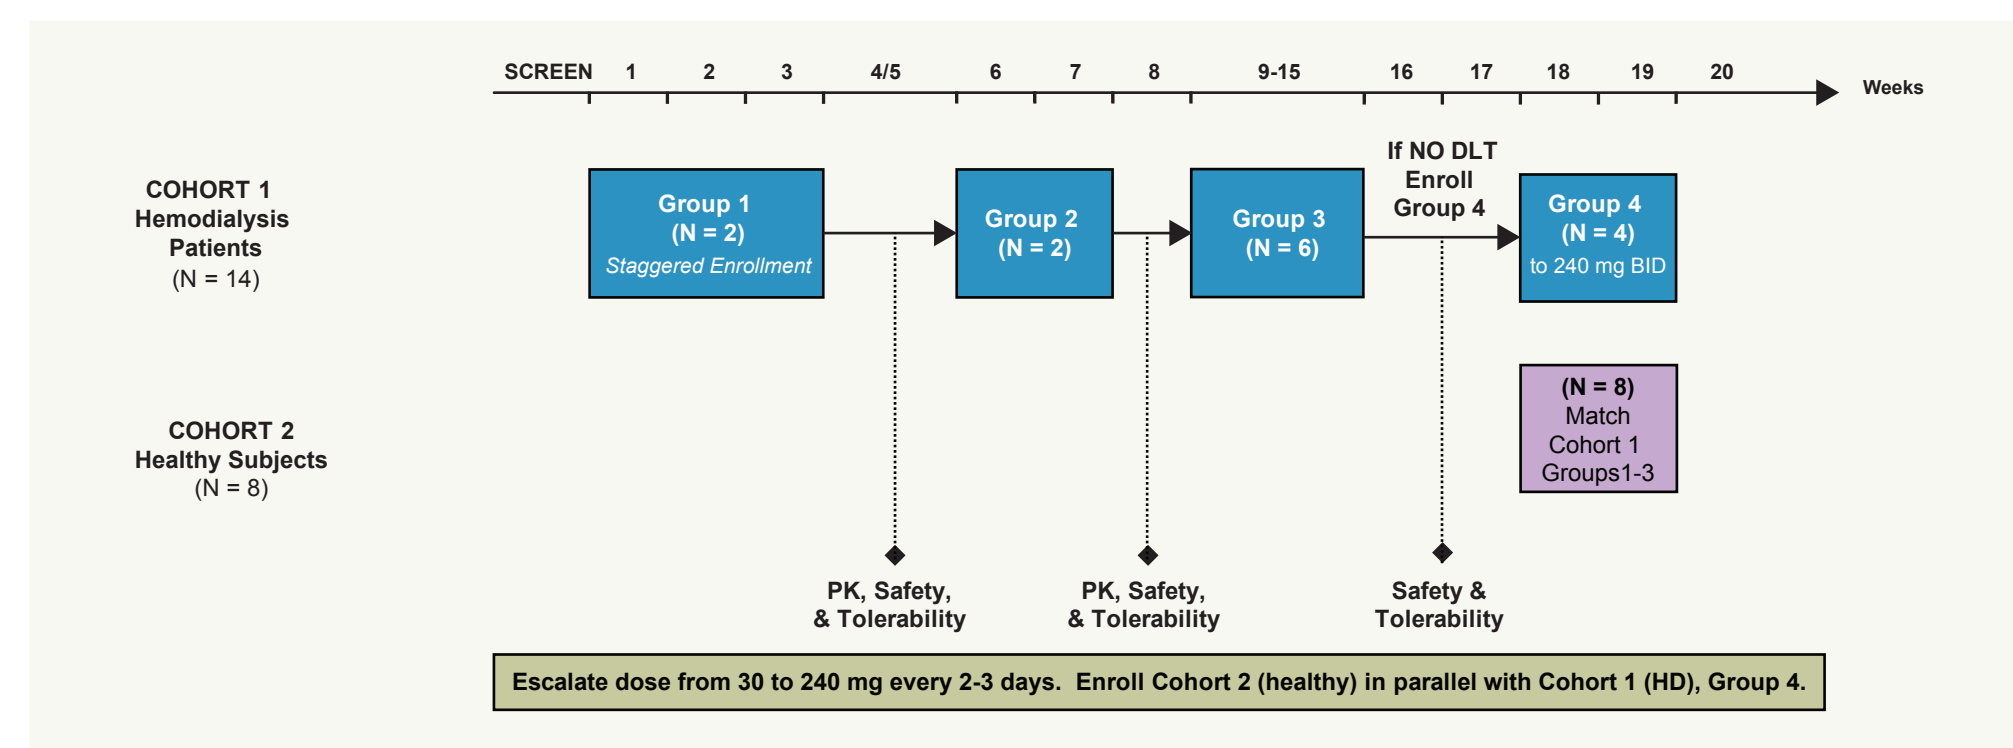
SCREEN 1 2 3 4/5 6 7 8 9-15 16 17 18 19 20 Weeks

COHORT 1
Hemodialysis Patients
(N = 14)

Group 1
(N = 2)
Staggered Enrollment

Group 2
(N = 2)

Group 3
(N = 6)

If NO DLT
Enroll
Group 4

Group 4
(N = 4)
to 240 mg BID

COHORT 2
Healthy Subjects
(N = 8)

(N = 8)
Match
Cohort 1
Groups1-3

PK, Safety,
& Tolerability

PK, Safety,
& Tolerability

Safety &
Tolerability

Escalate dose from 30 to 240 mg every 2-3 days. Enroll Cohort 2 (healthy) in parallel with Cohort 1 (HD), Group 4.